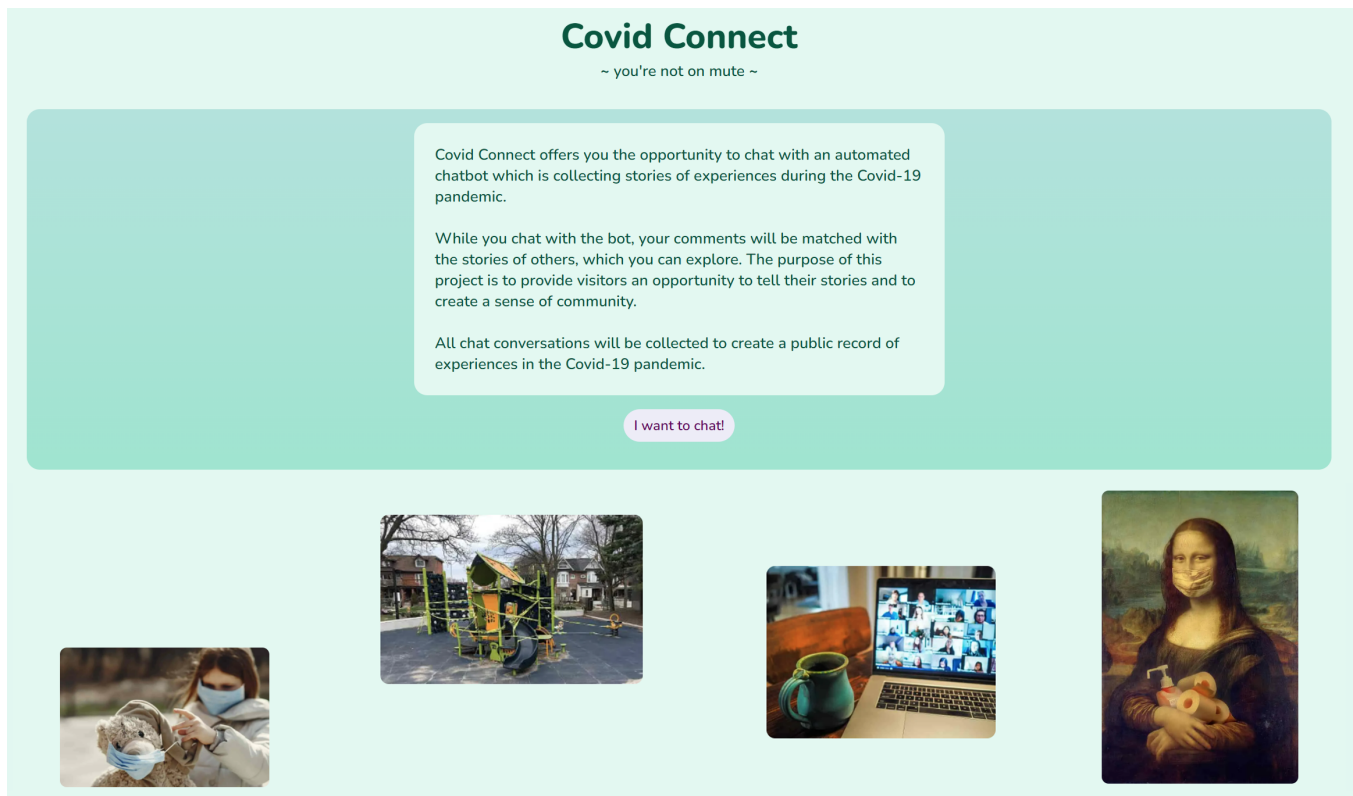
Covid Connect

~ you're not on mute ~

Covid Connect offers you the opportunity to chat with an automated chatbot which is collecting stories of experiences during the Covid-19 pandemic.

While you chat with the bot, your comments will be matched with the stories of others, which you can explore. The purpose of this project is to provide visitors an opportunity to tell their stories and to create a sense of community.

All chat conversations will be collected to create a public record of experiences in the Covid-19 pandemic.

I want to chat!